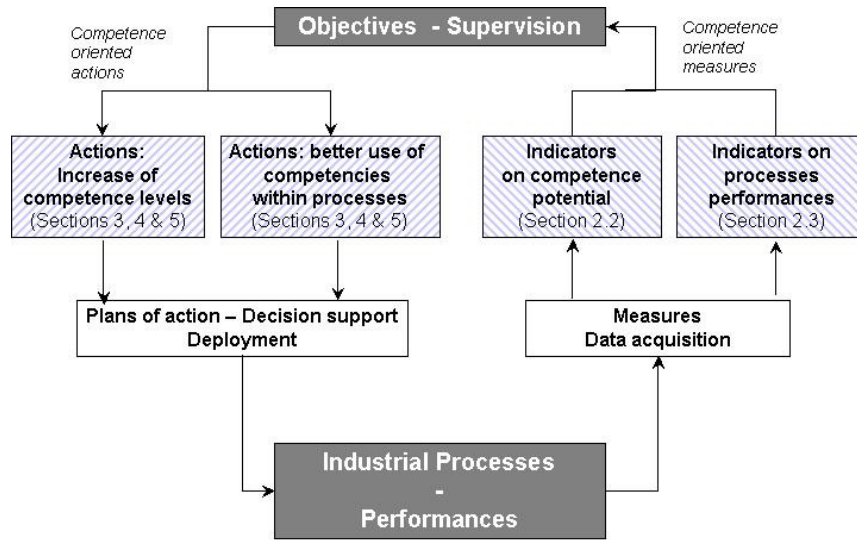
Objectives - Supervision

Competence oriented actions

Competence oriented measures

Actions: Increase of competence levels (Sections 3, 4 & 5)

Actions: better use of competencies within processes (Sections 3, 4 & 5)

Indicators on competence potential (Section 2.2)

Indicators on processes performances (Section 2.3)

Plans of action – Decision support Deployment

Measures Data acquisition

Industrial Processes - Performances